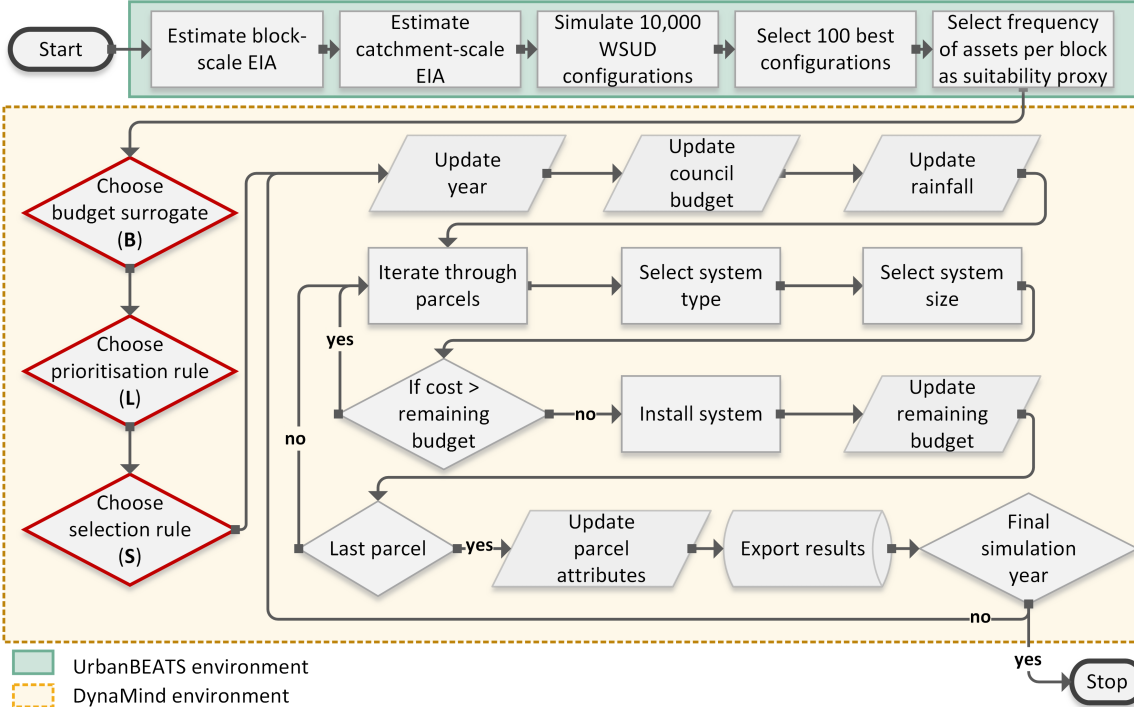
Start

Estimate block-scale EIA

Estimate catchment-scale EIA

Simulate 10,000 WSUD configurations

Select 100 best configurations

Select frequency of assets per block as suitability proxy

Choose budget surrogate (**B**)

Choose prioritisation rule (**L**)

Choose selection rule (**S**)

Update year

Update council budget

Update rainfall

Iterate through parcels

Select system type

Select system size

yes

If cost > remaining budget

no

Install system

Update remaining budget

no

Last parcel

yes

Update parcel attributes

Export results

Final simulation year

no

yes

Stop

UrbanBEATS environment

DynaMind environment